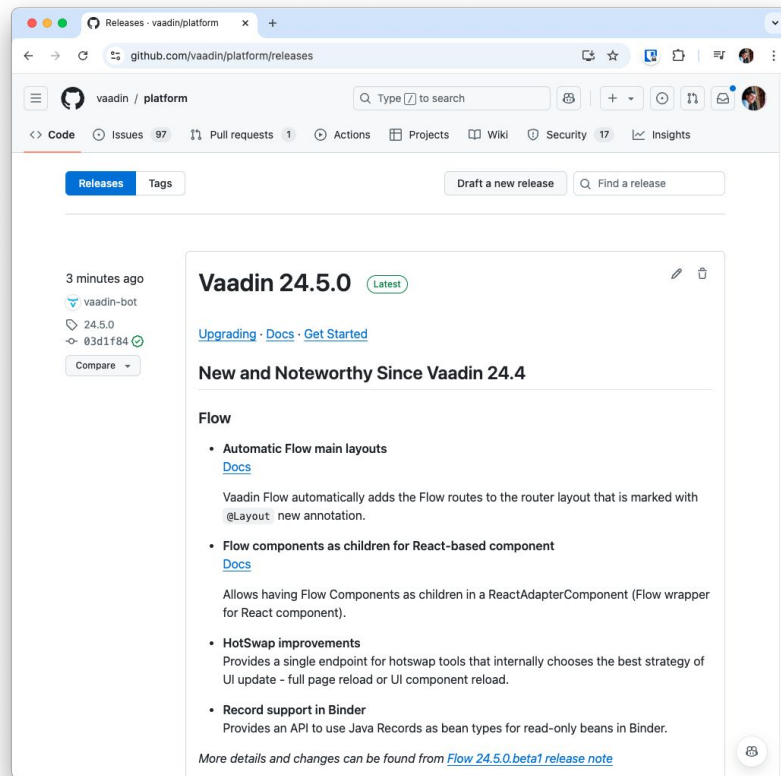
Releases · vaadin/platform ×  +

github.com/vaadin/platform/releases

vaadin / platform

Type / to search

+

Code  Issues 97  Pull requests 1  Actions  Projects  Wiki  Security 17  Insights

Releases  Tags

Draft a new release  Find a release

3 minutes ago
vaadin-bot
24.5.0
03d1f84
Compare

Vaadin 24.5.0  Latest

Upgrading · Docs · Get Started

New and Noteworthy Since Vaadin 24.4

Flow

• Automatic Flow main layouts
Docs

Vaadin Flow automatically adds the Flow routes to the router layout that is marked with @Layout new annotation.

• Flow components as children for React-based component
Docs

Allows having Flow Components as children in a ReactAdapterComponent (Flow wrapper for React component).

• HotSwap improvements
Provides a single endpoint for hotswap tools that internally chooses the best strategy of UI update - full page reload or UI component reload.

• Record support in Binder
Provides an API to use Java Records as bean types for read-only beans in Binder.

More details and changes can be found from Flow 24.5.0.beta1 release note